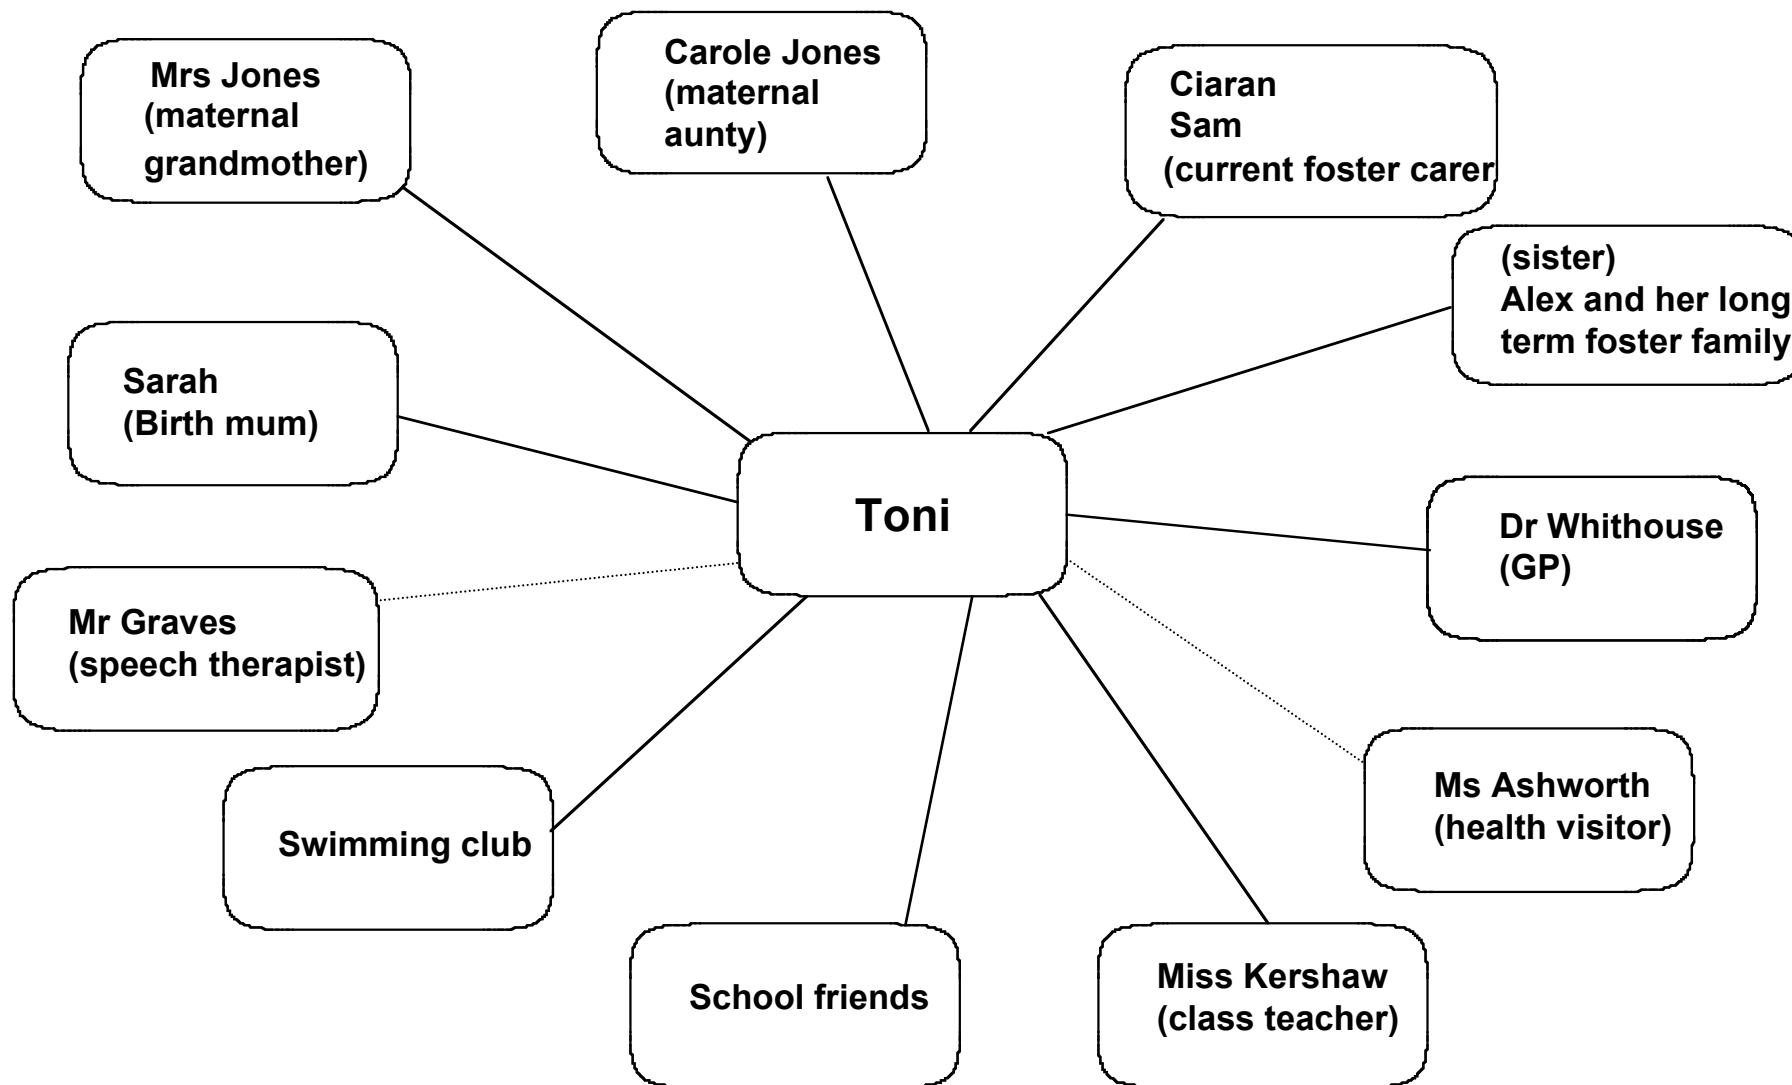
Mrs Jones
(maternal
grandmother)

Carole Jones
(maternal
aunty)

Ciaran
Sam
(current foster carer

(sister)
Alex and her long
term foster family

Sarah
(Birth mum)

Toni

Dr Whithouse
(GP)

Mr Graves
(speech therapist)

Ms Ashworth
(health visitor)

Swimming club

School friends

Miss Kershaw
(class teacher)